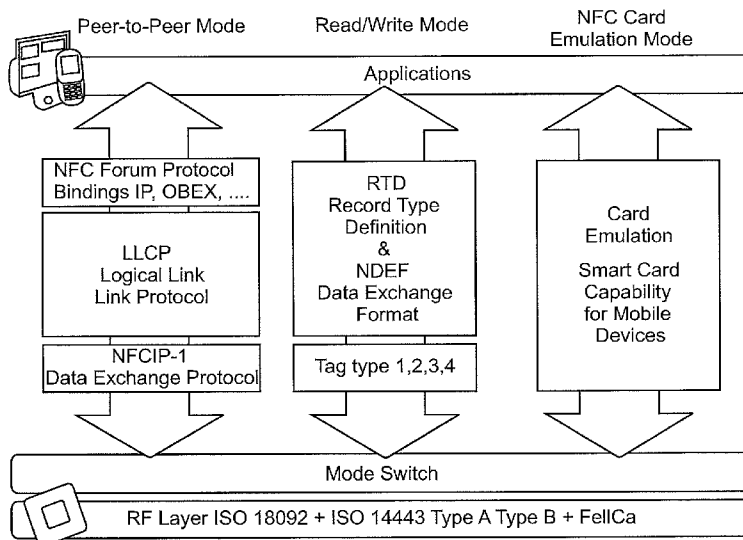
Peer-to-Peer Mode

Read/Write Mode

NFC Card Emulation Mode

Applications

NFC Forum Protocol Bindings IP, OBEX, ....

LLCP
Logical Link
Link Protocol

NFCIP-1
Data Exchange Protocol

RTD
Record Type
Definition
&
NDEF
Data Exchange
Format

Tag type 1,2,3,4

Card
Emulation

Smart Card
Capability
for Mobile
Devices

Mode Switch

RF Layer ISO 18092 + ISO 14443 Type A Type B + FelICa